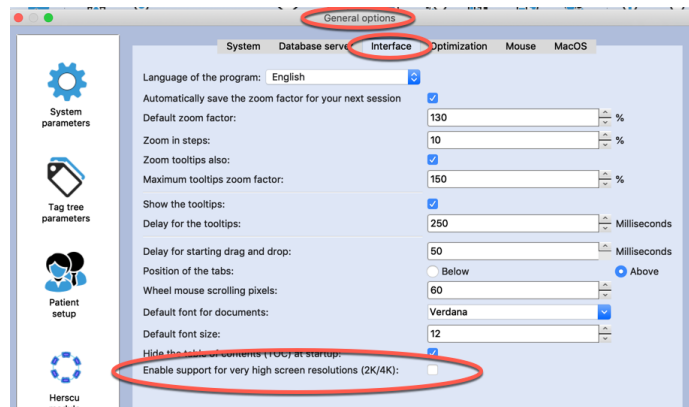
General options

System parameters

Tag tree parameters

Patient setup

Herscu

System Database serve Interface Optimization Mouse MacOS

Language of the program: English

Automatically save the zoom factor for your next session

Default zoom factor: 130 %

Zoom in steps: 10 %

Zoom tooltips also:

Maximum tooltips zoom factor: 150 %

Show the tooltips:

Delay for the tooltips: 250 Milliseconds

Delay for starting drag and drop: 50 Milliseconds

Position of the tabs: Below Above

Wheel mouse scrolling pixels: 60

Default font for documents: Verdana

Default font size: 12

Hide the table of contents (TOC) at startup:

Enable support for very high screen resolutions (2K/4K):